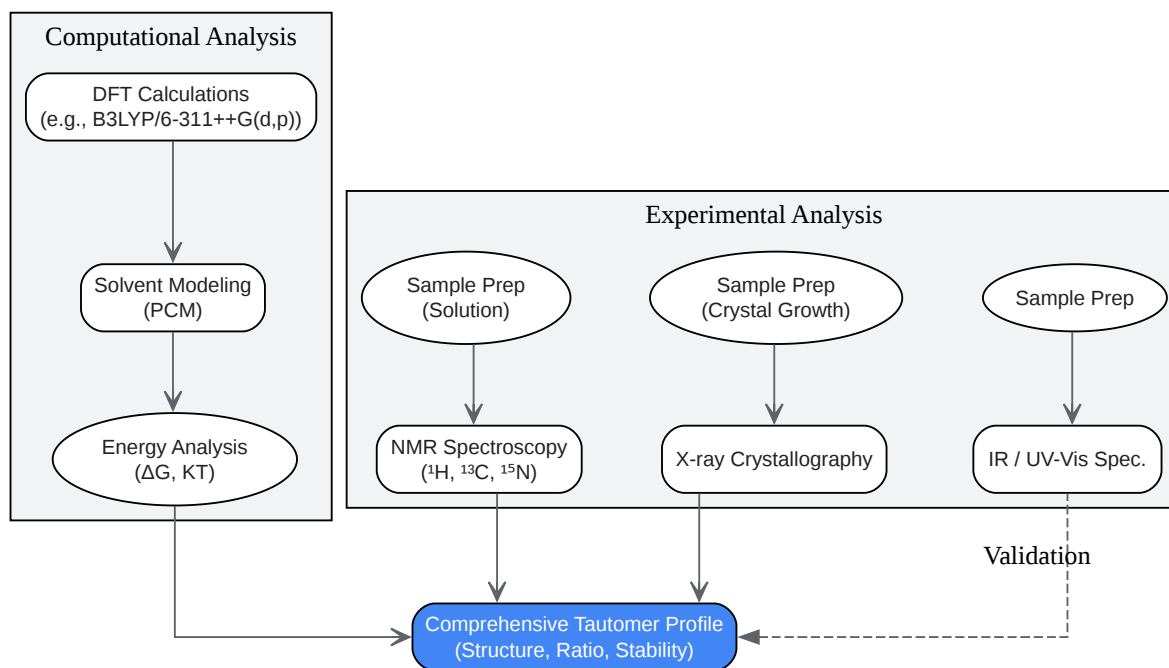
Computational Analysis

DFT Calculations
(e.g., B3LYP/6-311++G(d,p))

Solvent Modeling
(PCM)

Energy Analysis
(ΔG, KT)

Experimental Analysis

Sample Prep
(Solution)

Sample Prep
(Crystal Growth)

Sample Prep

NMR Spectroscopy
($^1$H, $^{13}$C, $^{15}$N)

X-ray Crystallography

IR / UV-Vis Spec.

Validation

Comprehensive Tautomer Profile
(Structure, Ratio, Stability)